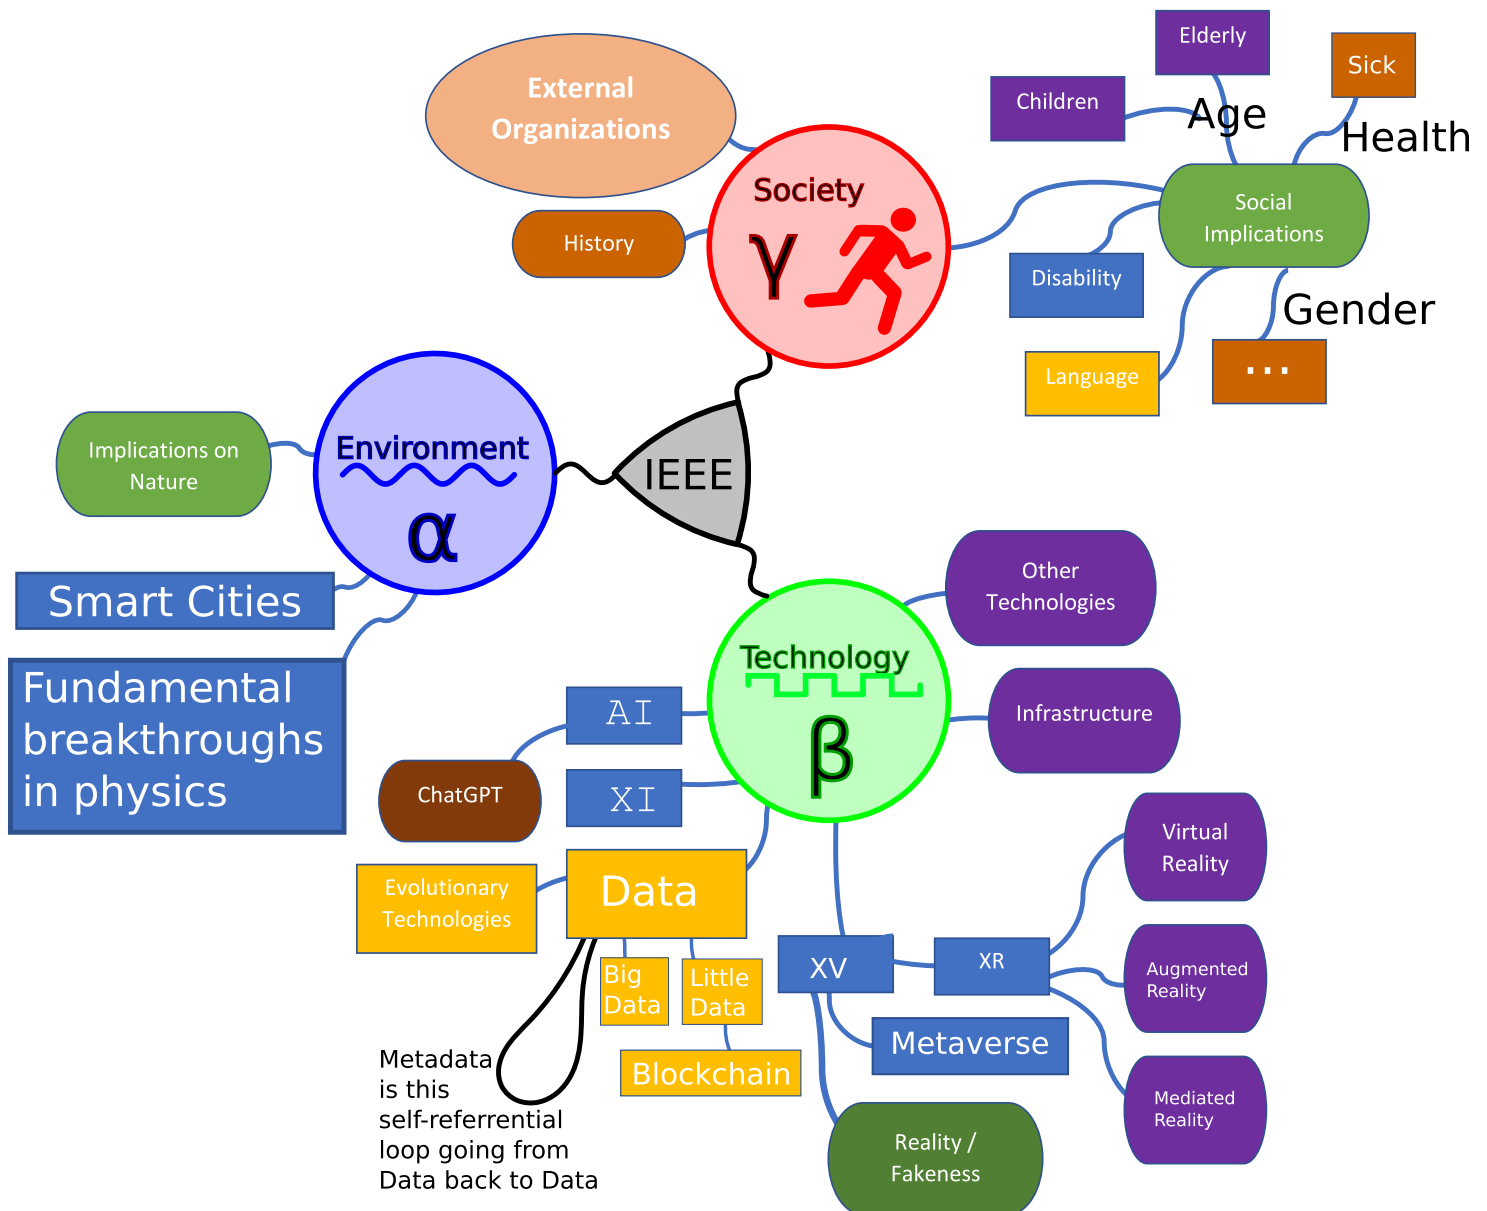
External Organizations

Society
γ

History

Elderly

Children

Age

Sick

Health

Social Implications

Disability

Gender

Language

...

Implications on Nature

Environment
α

IEEE

Smart Cities

Fundamental breakthroughs in physics

Technology
β

Other Technologies

Infrastructure

AI

ChatGPT

XI

Evolutionary Technologies

Data

Big Data

Little Data

Blockchain

Metadata is this self-referrential loop going from Data back to Data

XV

XR

Virtual Reality

Augmented Reality

Mediated Reality

Metaverse

Reality / Fakeness